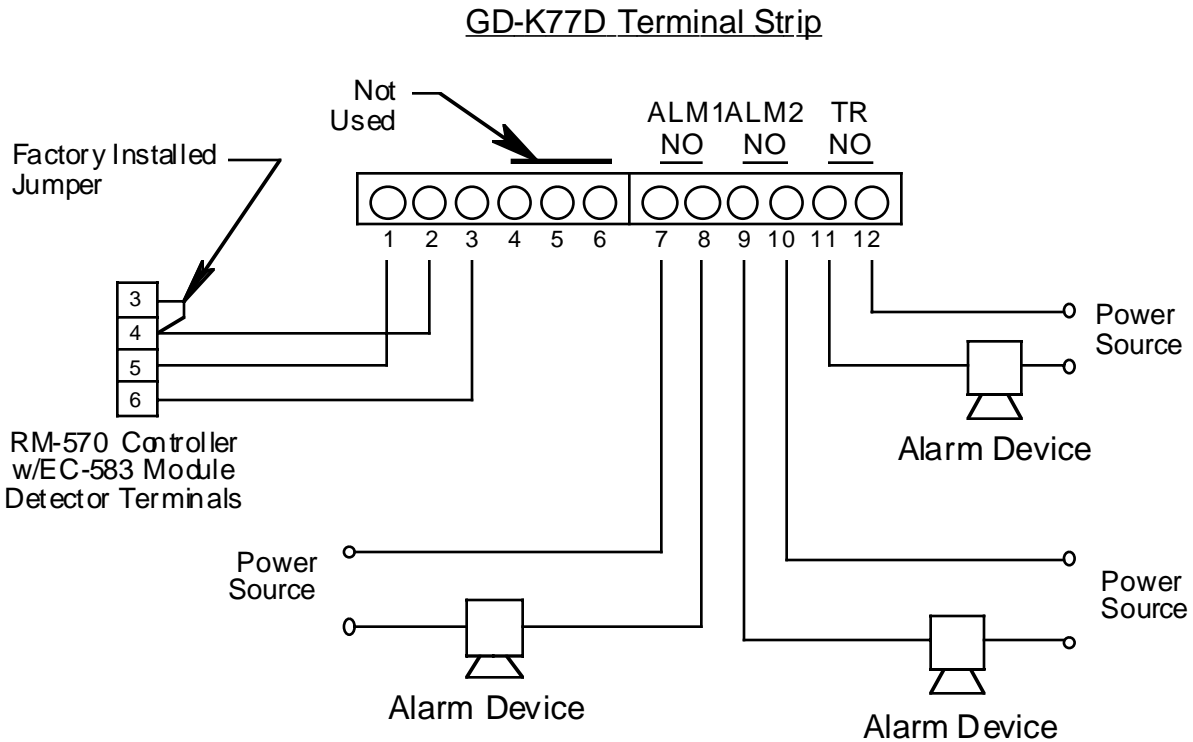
GD-K77D Terminal Strip

Not Used

Factory Installed Jumper

ALM1 NO
ALM2 NO
TR NO

1 2 3 4 5 6 7 8 9 10 11 12

3
4
5
6

RM-570 Controller w/EC-583 Module Detector Terminals

Power Source

Alarm Device

Power Source

Alarm Device

Power Source

Alarm Device